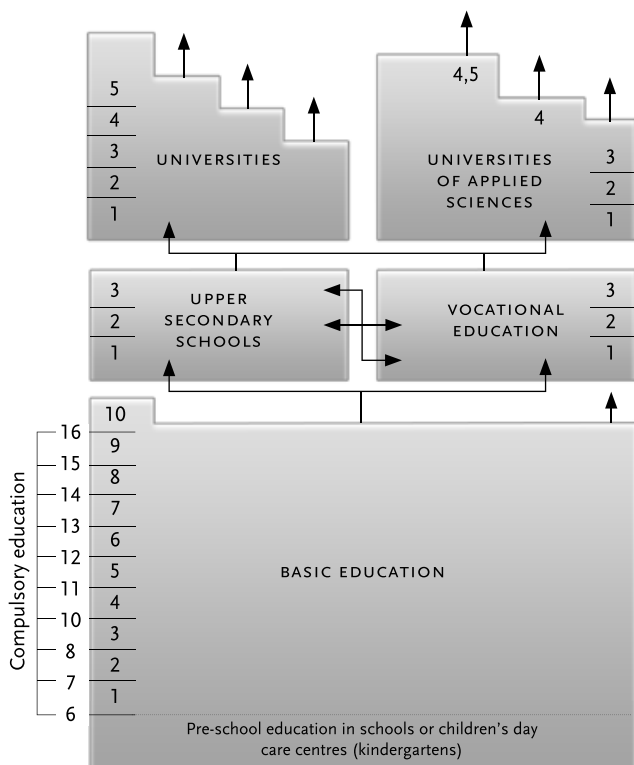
5
4
3
2
1
UNIVERSITIES

4,5
4
UNIVERSITIES OF APPLIED SCIENCES
3
2
1

3
2
1
UPPER SECONDARY SCHOOLS

VOCATIONAL EDUCATION
3
2
1

10
9
8
7
6
5
4
3
2
1

Compulsory education
16
15
14
13
12
11
10
8
7
6

BASIC EDUCATION

Pre-school education in schools or children's day care centres (kindergartens)